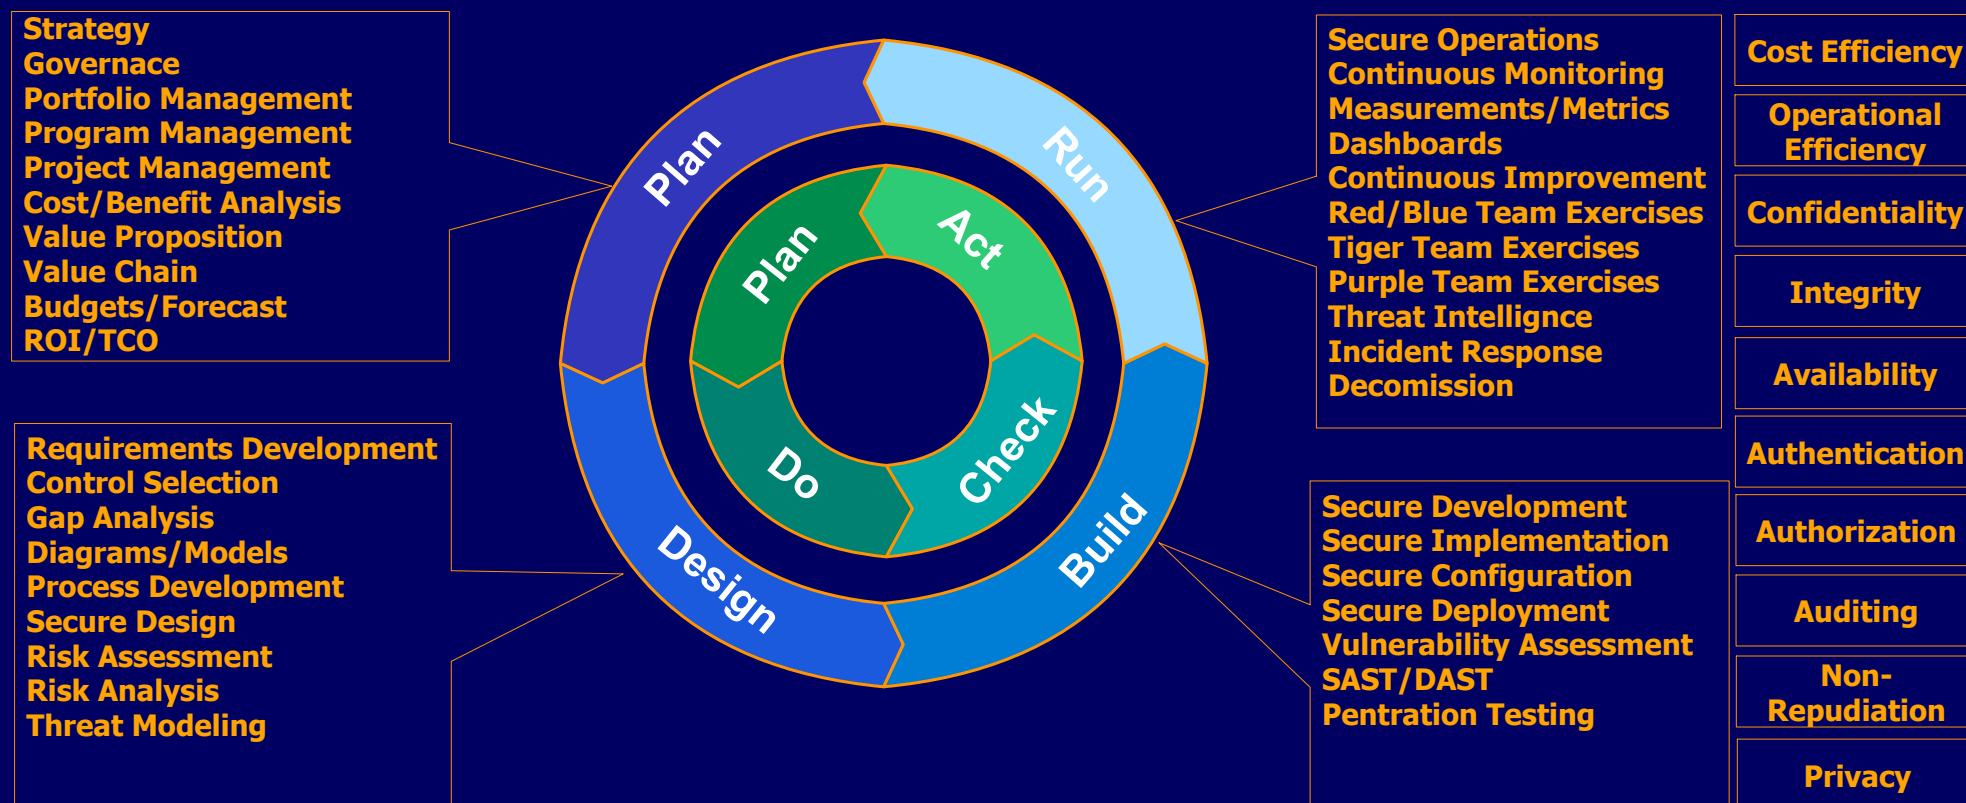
Strategy
Governace
Portfolio Management
Program Management
Project Management
Cost/Benefit Analysis
Value Proposition
Value Chain
Budgets/Forecast
ROI/TCO

Plan

Run

Plan

Act

Do

Check

Design

Build

Secure Operations
Continuous Monitoring
Measurements/Metrics
Dashboards
Continuous Improvement
Red/Blue Team Exercises
Tiger Team Exercises
Purple Team Exercises
Threat Intellignce
Incident Response
Decomission

Cost Efficiency

Operational Efficiency

Confidentiality

Integrity

Availability

Authentication

Authorization

Auditing

Non-Repudiation

Privacy

Requirements Development
Control Selection
Gap Analysis
Diagrams/Models
Process Development
Secure Design
Risk Assessment
Risk Analysis
Threat Modeling

Secure Development
Secure Implementation
Secure Configuration
Secure Deployment
Vulnerability Assessment
SAST/DAST
Pentration Testing